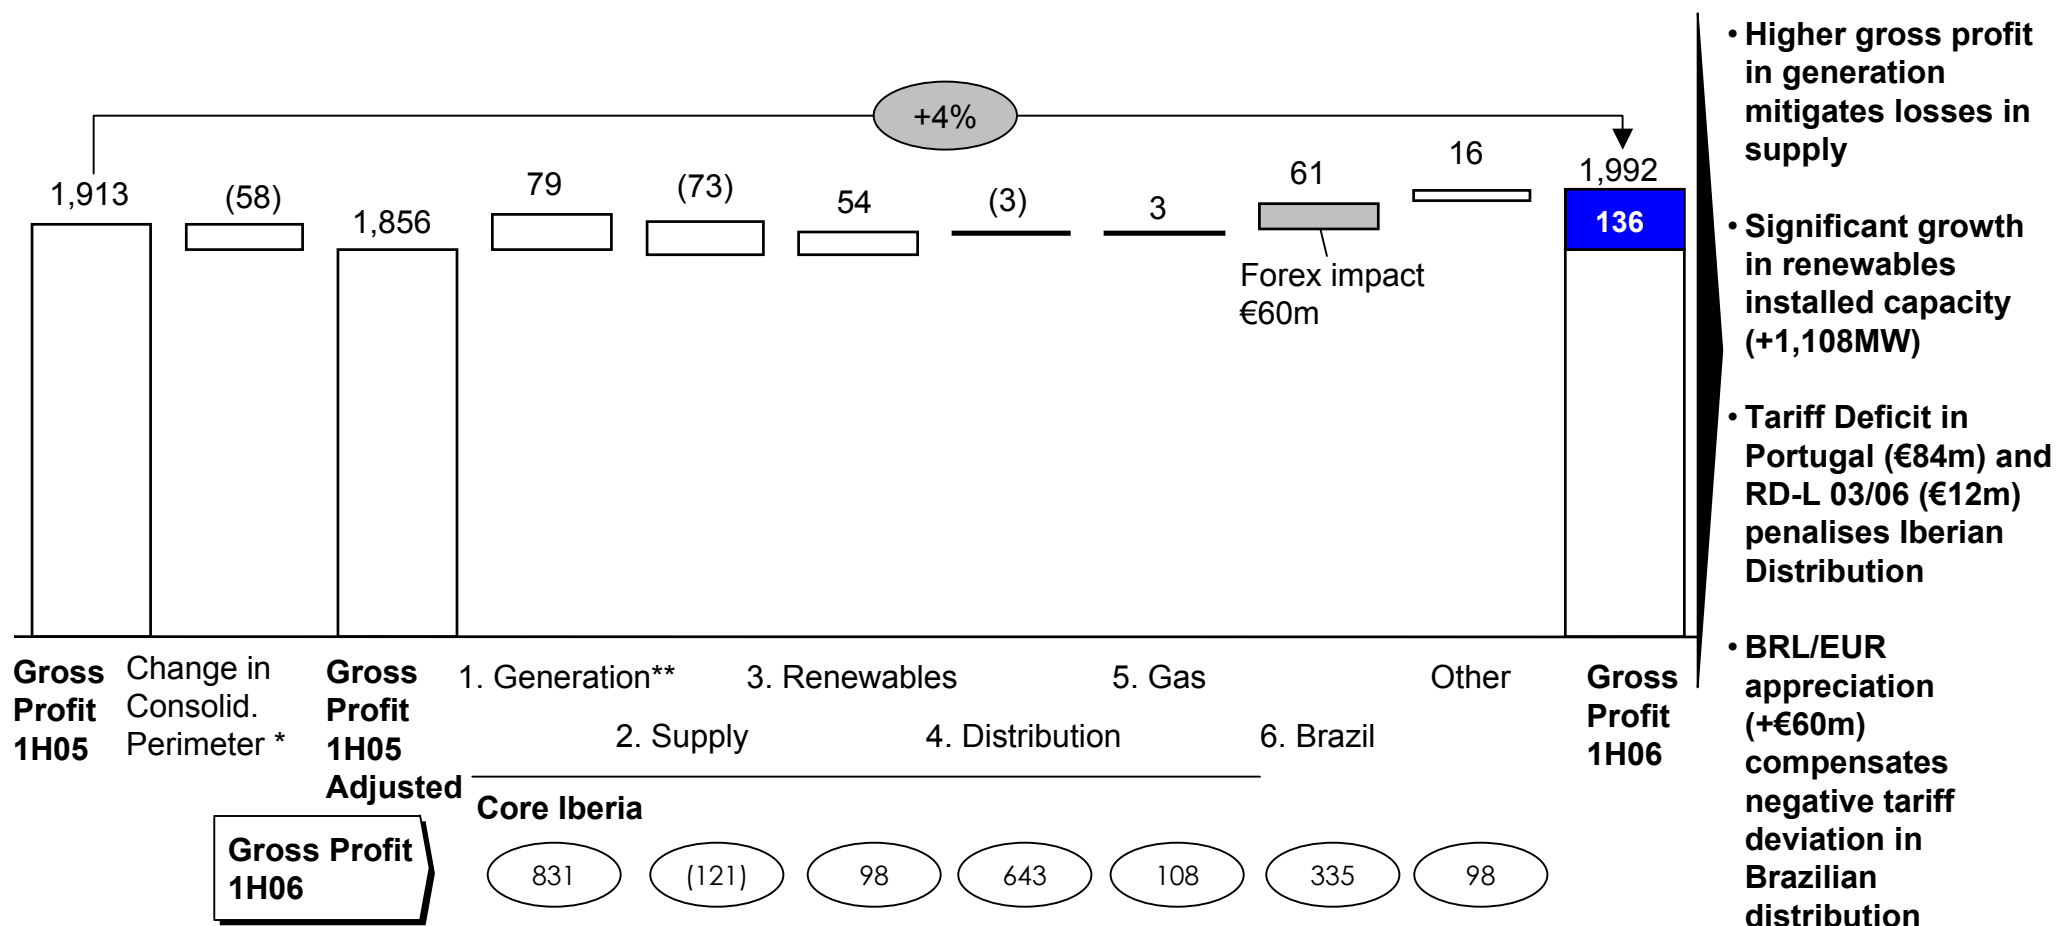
+4%

1,913

(58)

1,856

79

(73)

54

(3)

3

61

Forex impact €60m

16

1,992

136

Gross Profit 1H05

Change in Consolid. Perimeter *

Gross Profit 1H05 Adjusted

1. Generation**

2. Supply

3. Renewables

4. Distribution

5. Gas

6. Brazil

Other

Gross Profit 1H06

Core Iberia

Gross Profit 1H06

831

(121)

98

643

108

335

98

• Higher gross profit in generation mitigates losses in supply

• Significant growth in renewables installed capacity (+1,108MW)

• Tariff Deficit in Portugal (€84m) and RD-L 03/06 (€12m) penalises Iberian Distribution

• BRL/EUR appreciation (+€60m) compensates negative tariff deviation in Brazilian distribution